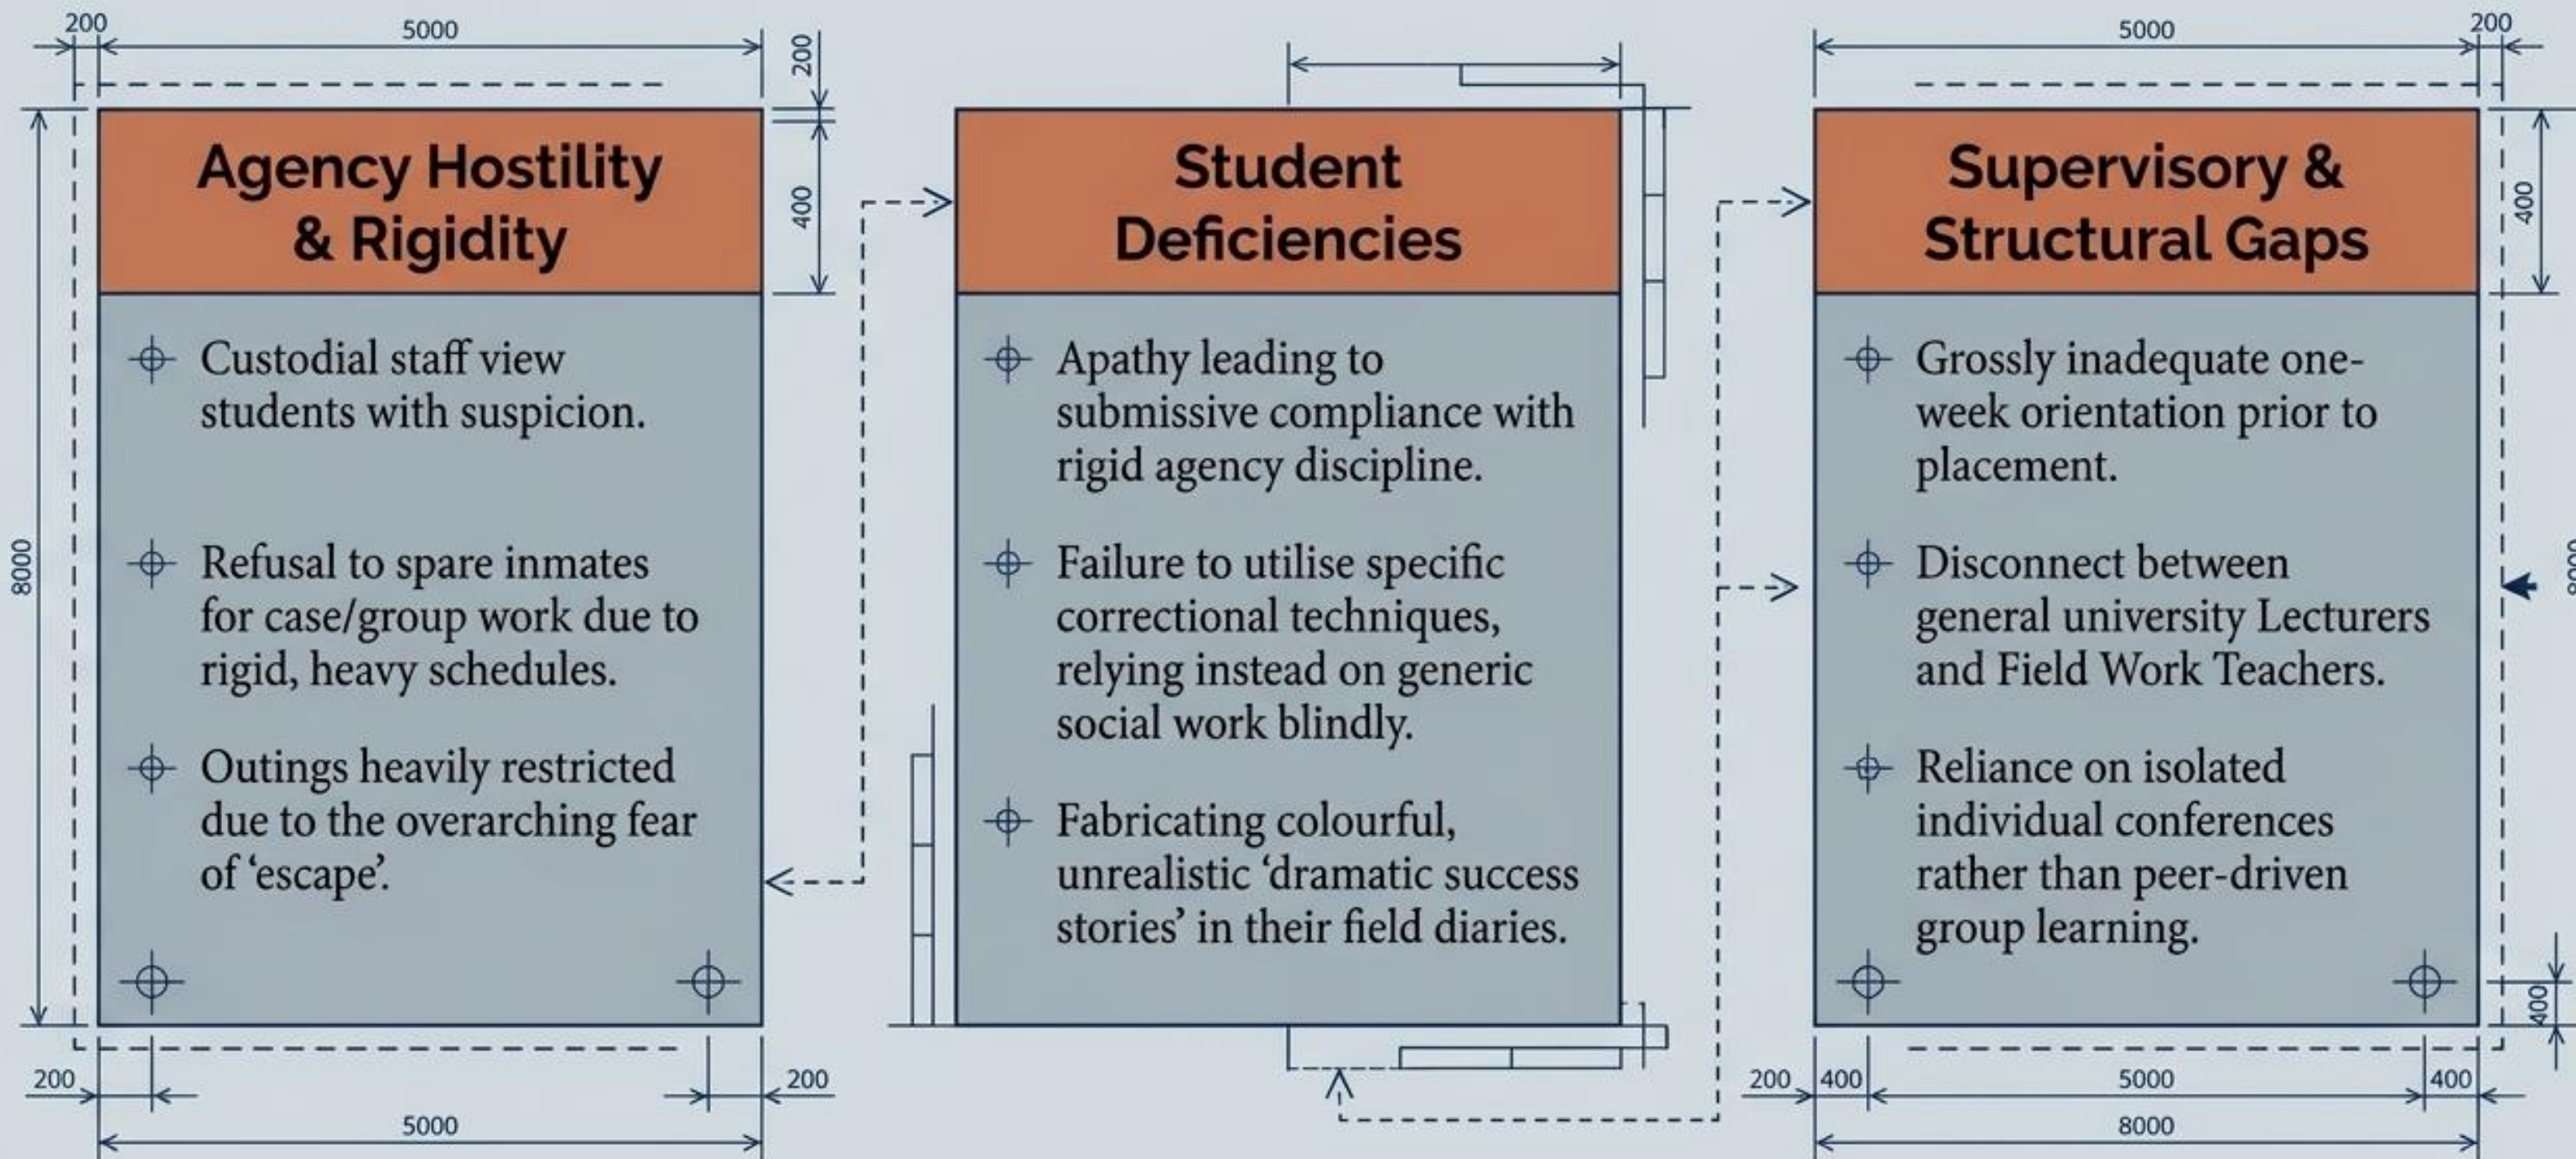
200 5000 200

400

8000

Agency Hostility & Rigidity

Custodial staff view students with suspicion.

Refusal to spare inmates for case/group work due to rigid, heavy schedules.

Outings heavily restricted due to the overarching fear of 'escape'.

200 200

5000

Student Deficiencies

Apathy leading to submissive compliance with rigid agency discipline.

Failure to utilise specific correctional techniques, relying instead on generic social work blindly.

Fabricating colourful, unrealistic 'dramatic success stories' in their field diaries.

5000 200

400

Supervisory & Structural Gaps

Grossly inadequate one-week orientation prior to placement.

Disconnect between general university Lecturers and Field Work Teachers.

Reliance on isolated individual conferences rather than peer-driven group learning.

400

200 400 5000 400

8000